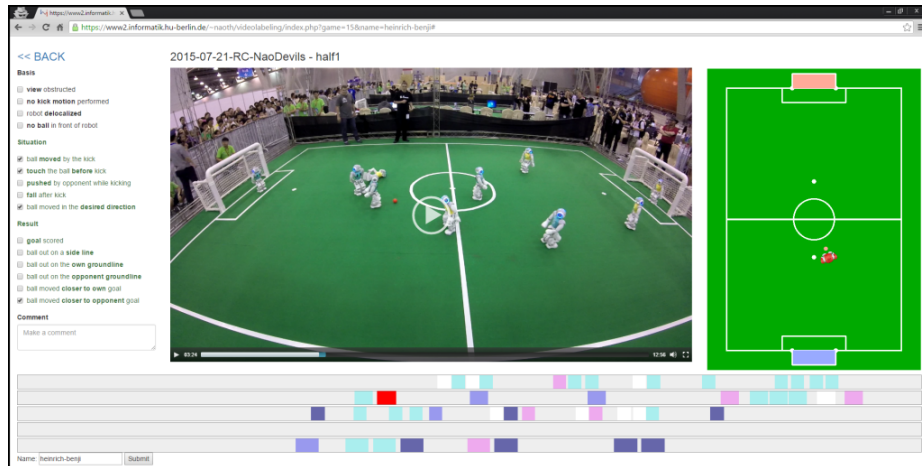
https://www2.informatik

https://www2.informatik.hu-berlin.de/~naoth/videolabeling/index.php?game=15&name=heinrich-benji#

<< BACK

2015-07-21-RC-NaoDevils - half1

Basis

view obstructed

no kick motion performed

robot delocalized

no ball in front of robot

Situation

ball moved by the kick

touch the ball before kick

pushed by opponent while kicking

fall after kick

ball moved in the desired direction

Result

goal scored

ball out on a side line

ball out on the own groundline

ball out on the opponent groundline

ball moved closer to own goal

ball moved closer to opponent goal

Comment

Make a comment

03:24

12:56

Name: heinrich-benji Submit